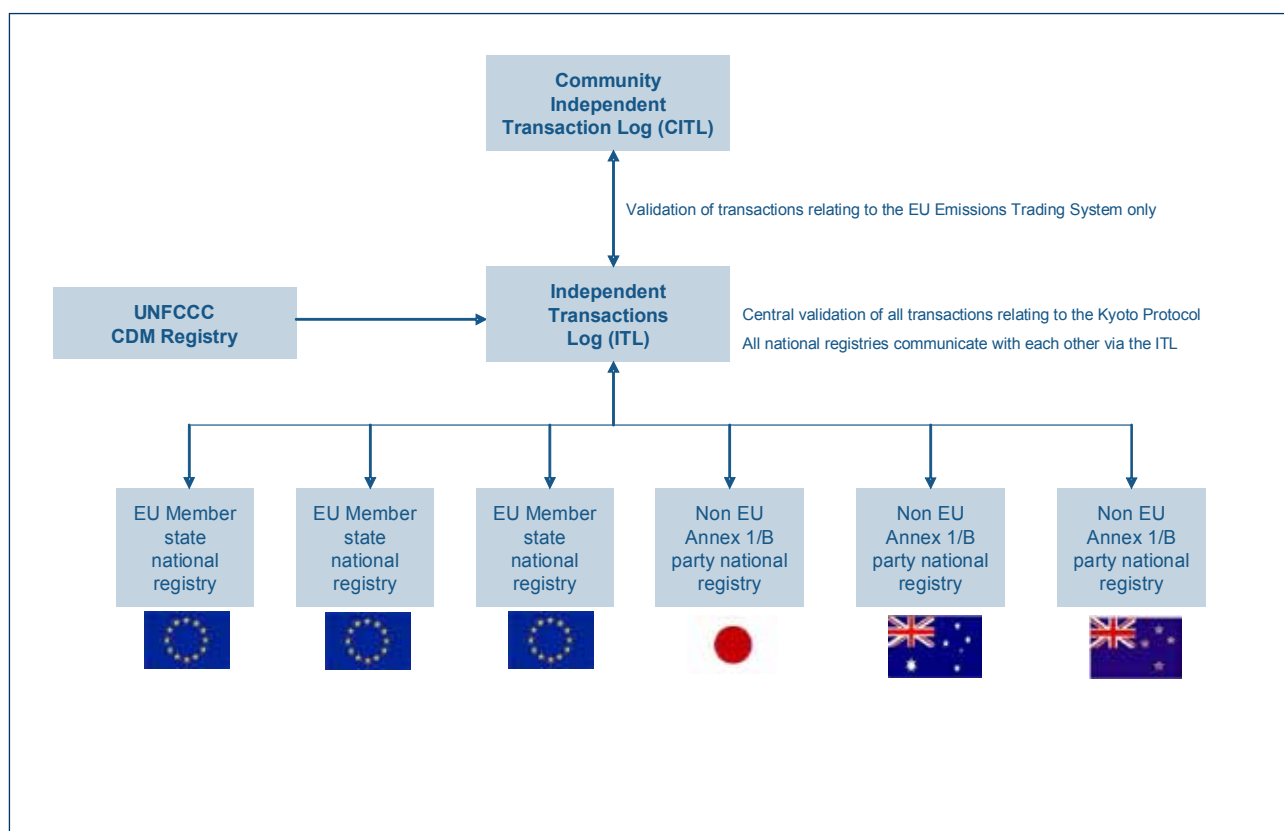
Community Independent Transaction Log (CITL)

Validation of transactions relating to the EU Emissions Trading System only

UNFCCC CDM Registry

Independent Transactions Log (ITL)

Central validation of all transactions relating to the Kyoto Protocol

All national registries communicate with each other via the ITL

EU Member state national registry

EU Member state national registry

EU Member state national registry

Non EU Annex 1/B party national registry

Non EU Annex 1/B party national registry

Non EU Annex 1/B party national registry